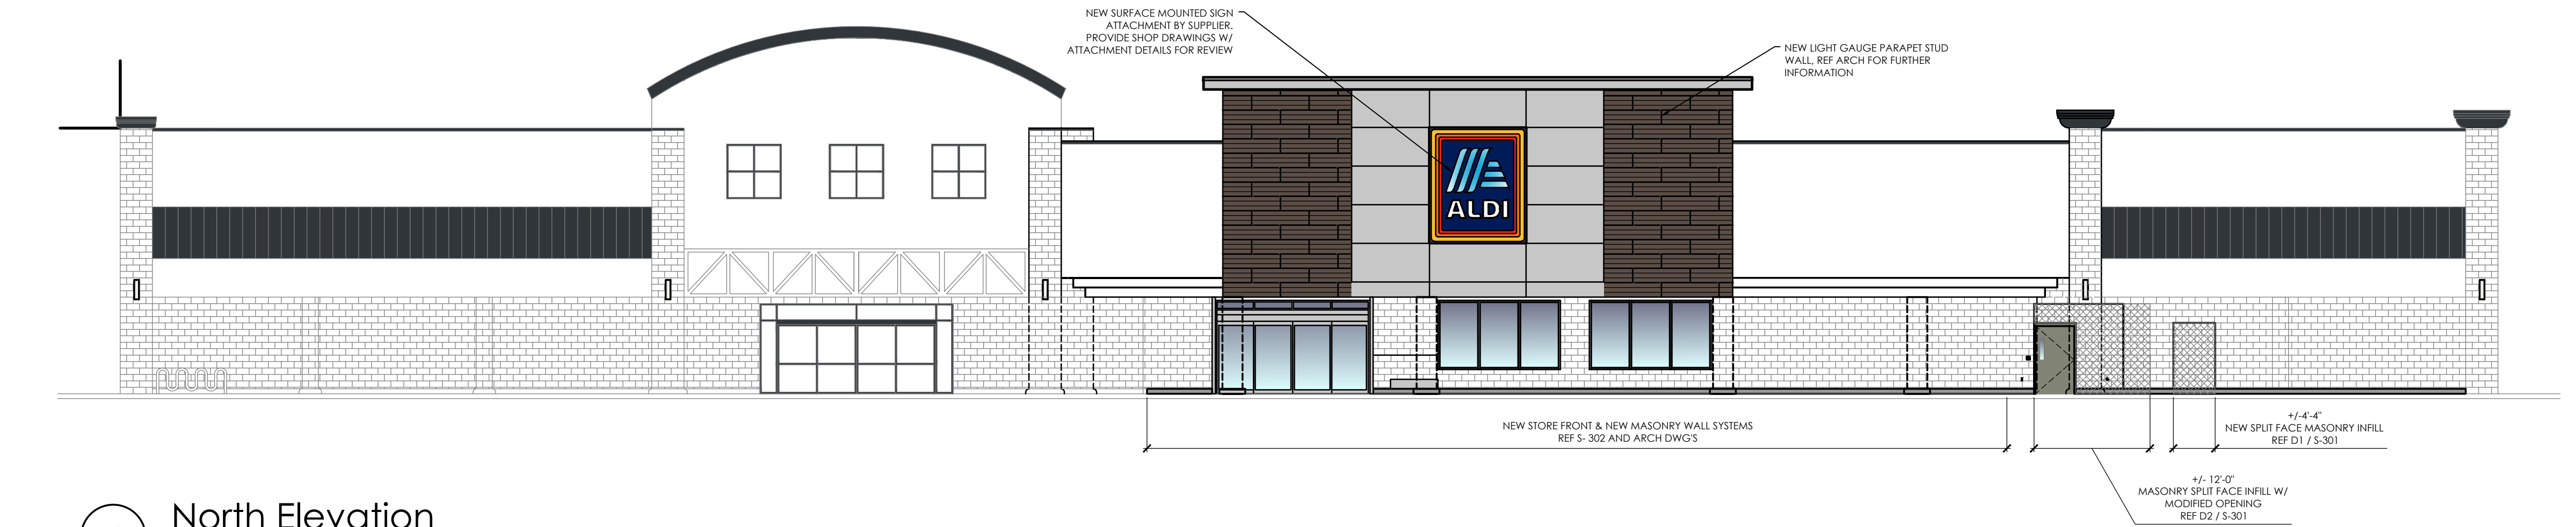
NEW SURFACE MOUNTED SIGN ATTACHMENT BY SUPPLIER. PROVIDE SHOP DRAWINGS W/ ATTACHMENT DETAILS FOR REVIEW

NEW LIGHT GAUGE PARAPET STUD WALL, REF ARCH FOR FURTHER INFORMATION

ALDI

NEW STORE FRONT & NEW MASONRY WALL SYSTEMS REF S- 302 AND ARCH DWG'S

+/-4'-4"
NEW SPLIT FACE MASONRY INFILL
REF D1 / S-301

+/- 12'-0"
MASONRY SPLIT FACE INFILL W/ MODIFIED OPENING
REF D2 / S-301

North Elevation